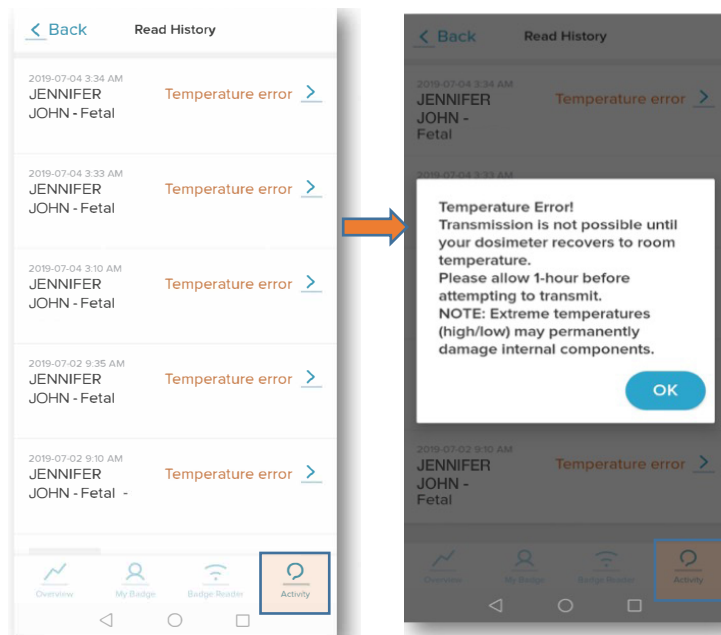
< Back Read History

2019-07-04 3:34 AM
JENNIFER JOHN - Fetal
Temperature error >

2019-07-04 3:33 AM
JENNIFER JOHN - Fetal
Temperature error >

2019-07-04 3:10 AM
JENNIFER JOHN - Fetal
Temperature error >

2019-07-02 9:35 AM
JENNIFER JOHN - Fetal
Temperature error >

2019-07-02 9:10 AM
JENNIFER JOHN - Fetal -
Temperature error >

Overview My Badge Badge Reader Activity

< Back Read History

2019-07-04 3:34 AM
JENNIFER JOHN - Fetal
Temperature error >

2019-07-04 3:33 AM

Temperature Error!
Transmission is not possible until your dosimeter recovers to room temperature.
Please allow 1-hour before attempting to transmit.
NOTE: Extreme temperatures (high/low) may permanently damage internal components.

OK

2019-07-02 9:10 AM
JENNIFER JOHN - Fetal
Temperature error >

Overview My Badge Badge Reader Activity